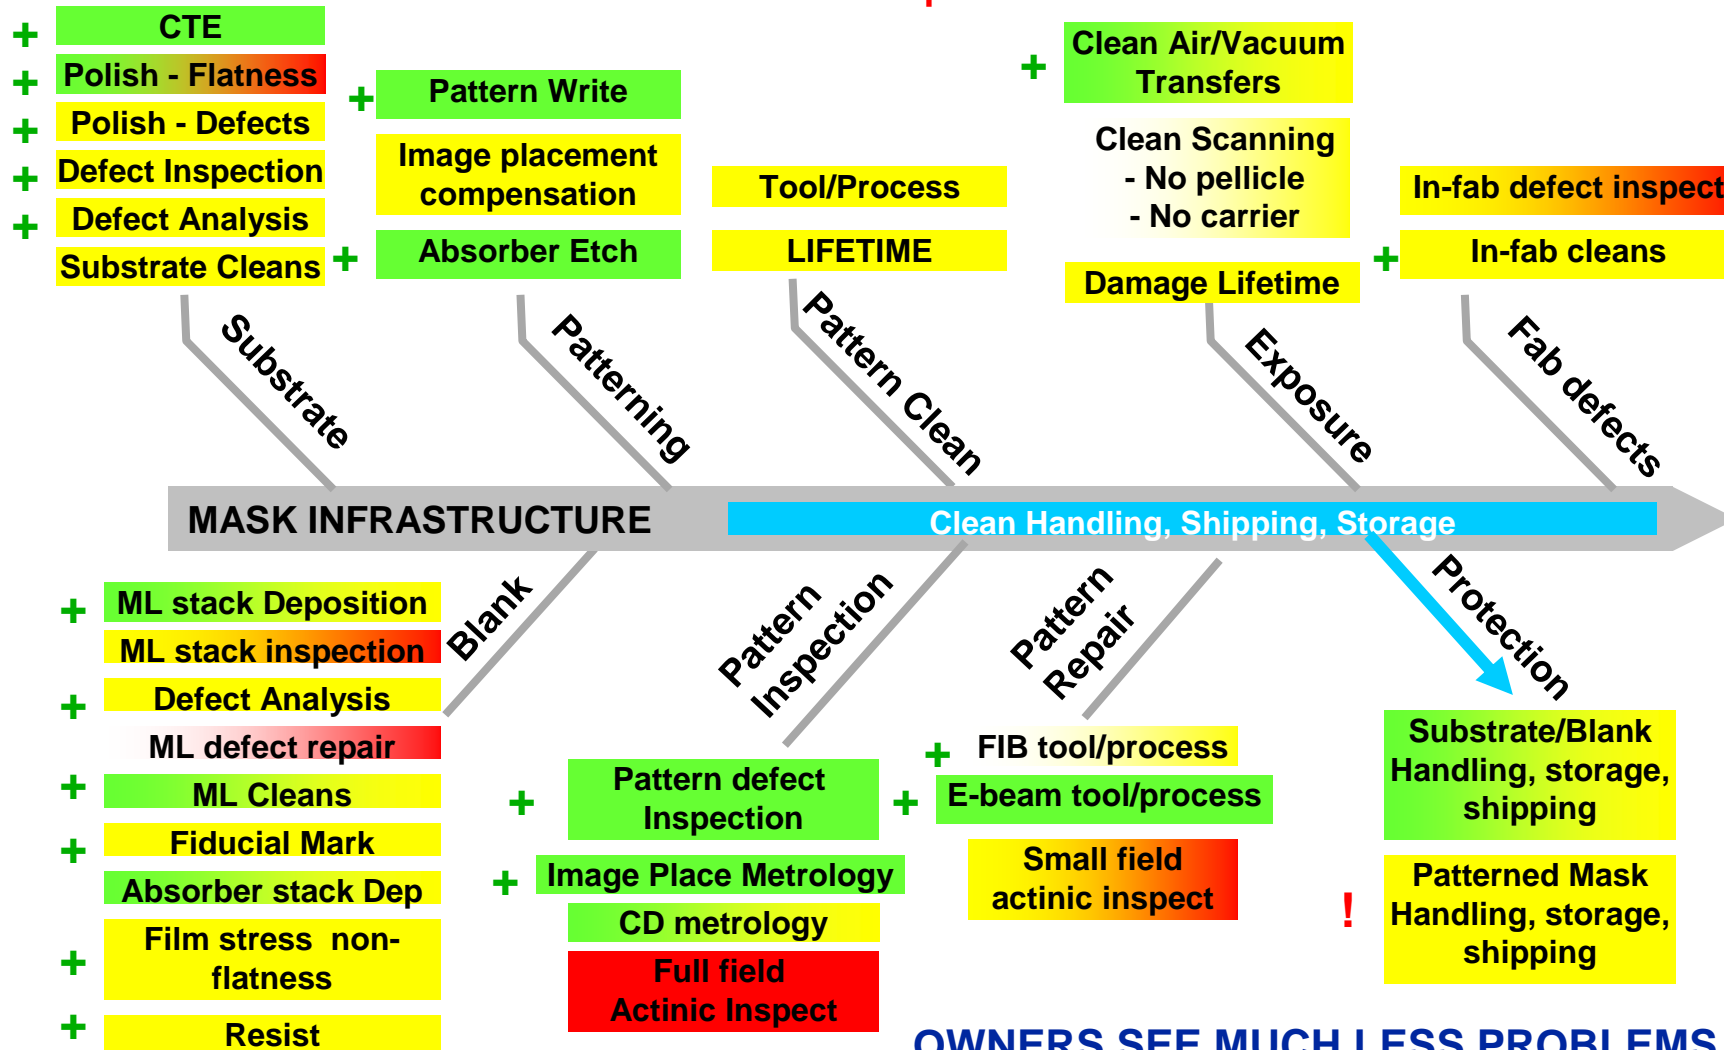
+ CTE
+ Polish - Flatness
+ Polish - Defects
+ Defect Inspection
+ Defect Analysis
Substrate Cleans +

+ Pattern Write
Image placement compensation
Absorber Etch

Tool/Process
LIFETIME

+ Clean Air/Vacuum Transfers
Clean Scanning
- No pellicle
- No carrier
Damage Lifetime

In-fab defect inspect
+ In-fab cleans

Substrate
Patterning
Pattern Clean
Exposure
Fab defects

MASK INFRASTRUCTURE
Clean Handling, Shipping, Storage

Blank
Pattern Inspection
Pattern Repair
Protection

+ ML stack Deposition
ML stack inspection
+ Defect Analysis
ML defect repair
+ ML Cleans
+ Fiducial Mark
Absorber stack Dep
+ Film stress non-flatness
+ Resist

+ Pattern defect Inspection
+ Image Place Metrology
CD metrology
Full field Actinic Inspect

+ FIB tool/process
+ E-beam tool/process
Small field actinic inspect

Substrate/Blank Handling, storage, shipping
! Patterned Mask Handling, storage, shipping

OWNERS SEE MUCH LESS PROBLEMS